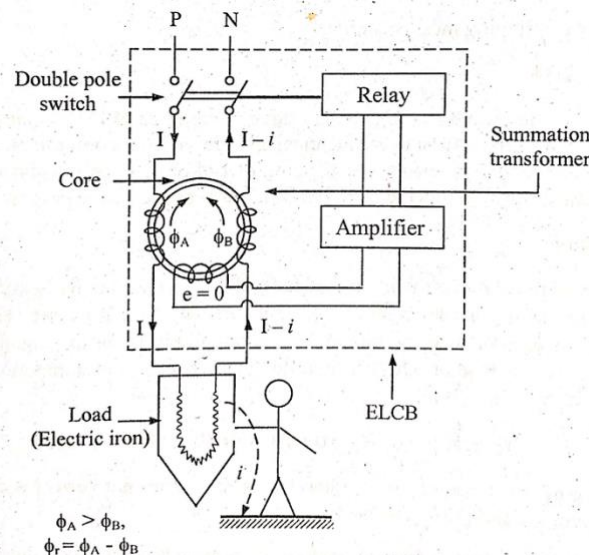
P N

Double pole switch

Relay

I

I – $i$

Summation transformer

Core

$\phi_A$ $\phi_B$

Amplifier

e = 0

I

I – $i$

Load (Electric iron)

$i$

ELCB

$\phi_A > \phi_B$,

$\phi_r = \phi_A - \phi_B$